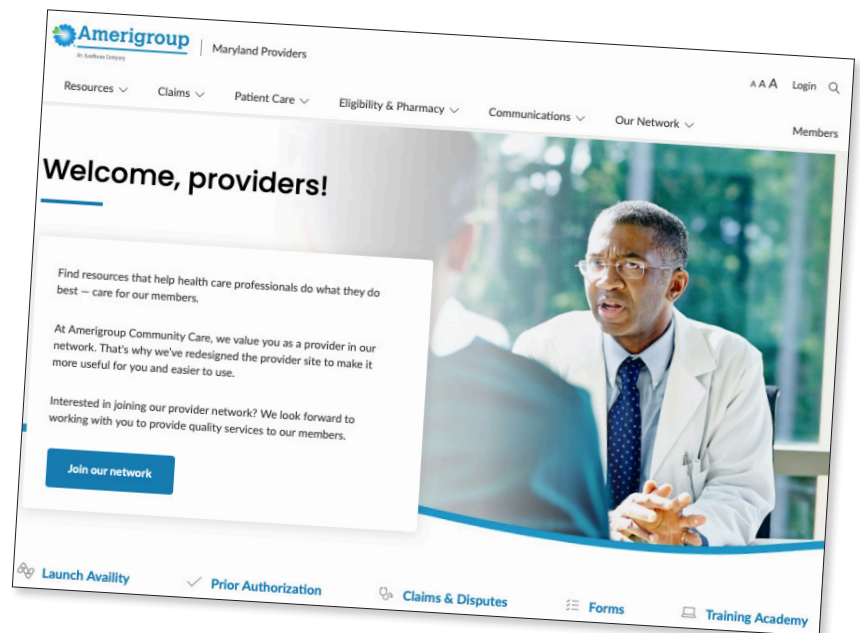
Amerigroup
An Anthem Company

Maryland Providers

A A A Login

Resources Claims Patient Care Eligibility & Pharmacy Communications Our Network Members

Welcome, providers!

Find resources that help health care professionals do what they do best — care for our members.

At Amerigroup Community Care, we value you as a provider in our network. That's why we've redesigned the provider site to make it more useful for you and easier to use.

Interested in joining our provider network? We look forward to working with you to provide quality services to our members.

Join our network

Launch Availity Prior Authorization Claims & Disputes Forms Training Academy